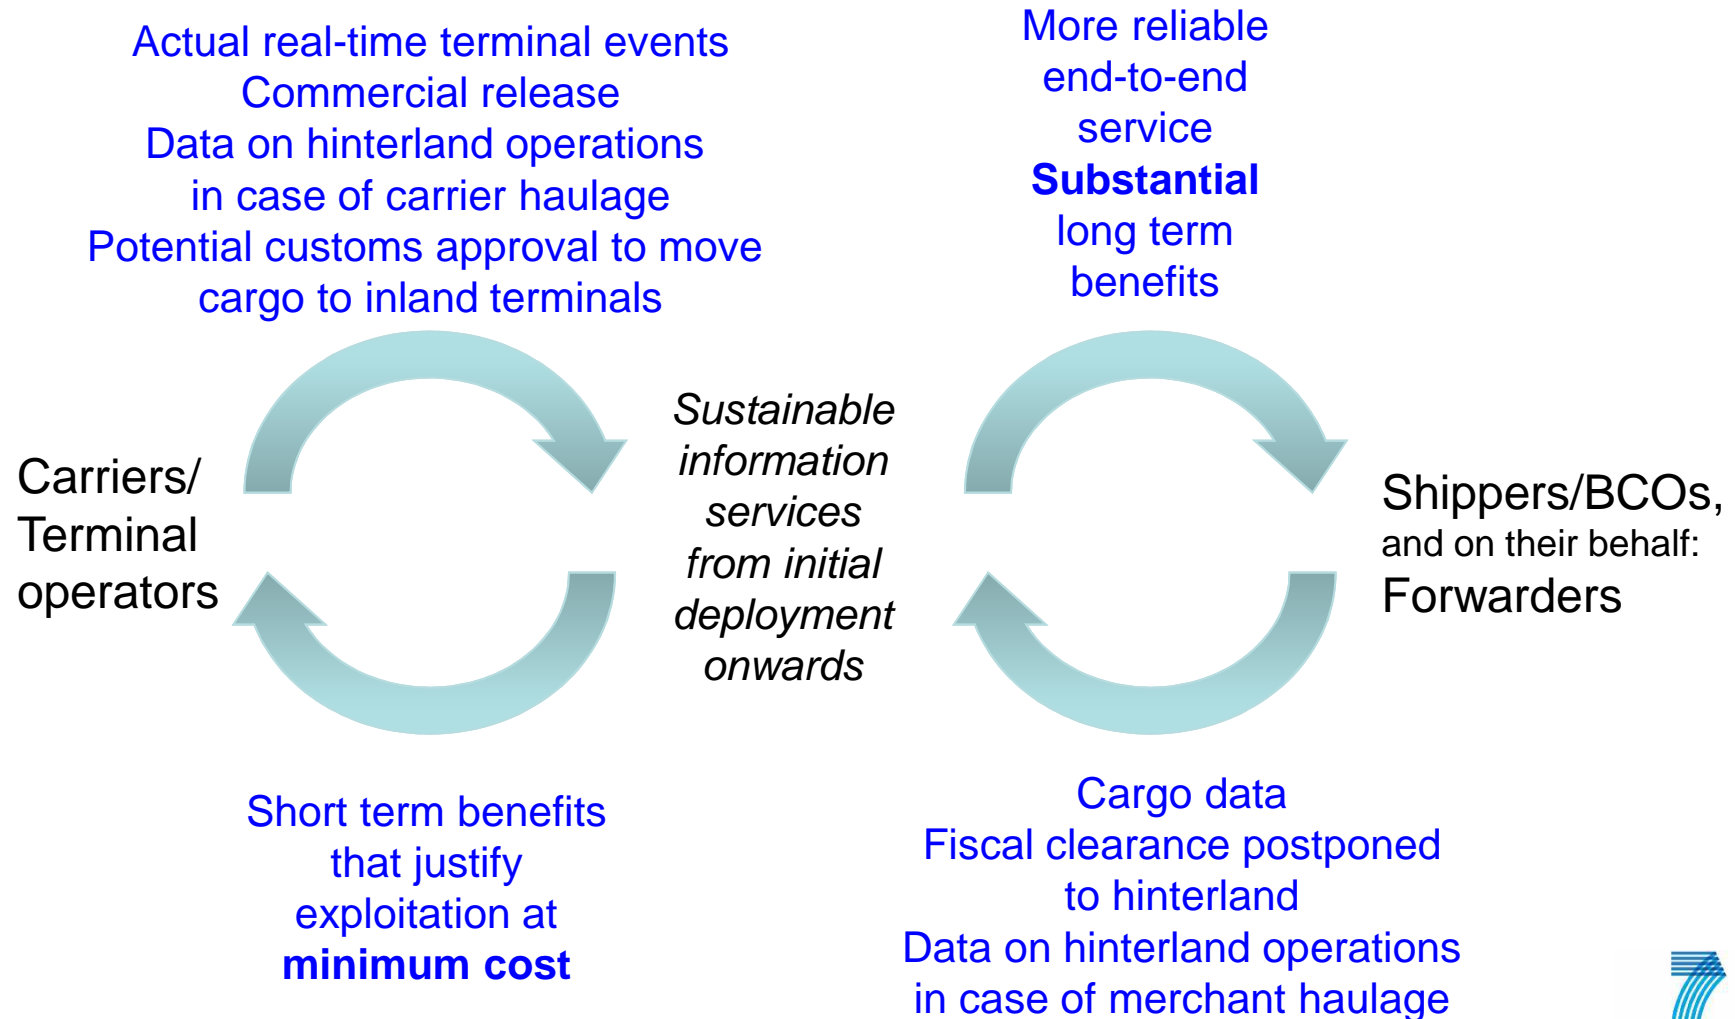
Actual real-time terminal events
Commercial release
Data on hinterland operations
in case of carrier haulage
Potential customs approval to move
cargo to inland terminals

More reliable
end-to-end
service
**Substantial**
long term
benefits

Carriers/
Terminal
operators

*Sustainable information services from initial deployment onwards*

Shippers/BCOs,
and on their behalf:
Forwarders

Short term benefits
that justify
exploitation at
**minimum cost**

Cargo data
Fiscal clearance postponed
to hinterland
Data on hinterland operations
in case of merchant haulage